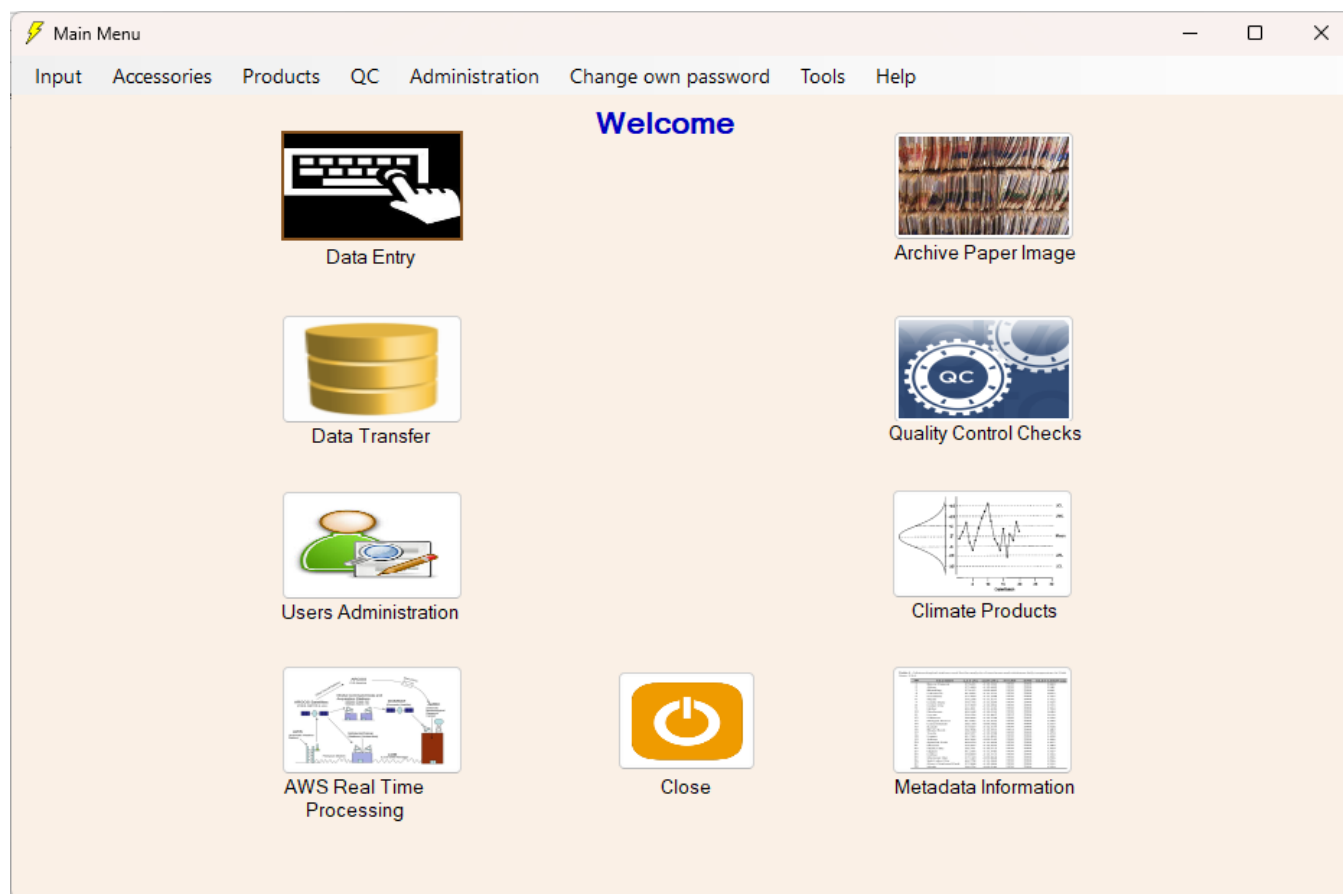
Main Menu

Input Accessories Products QC Administration Change own password Tools Help

Welcome

Data Entry

Archive Paper Image

Data Transfer

QC

Quality Control Checks

Users Administration

Climate Products

AWS Real Time Processing

Close

Metadata Information